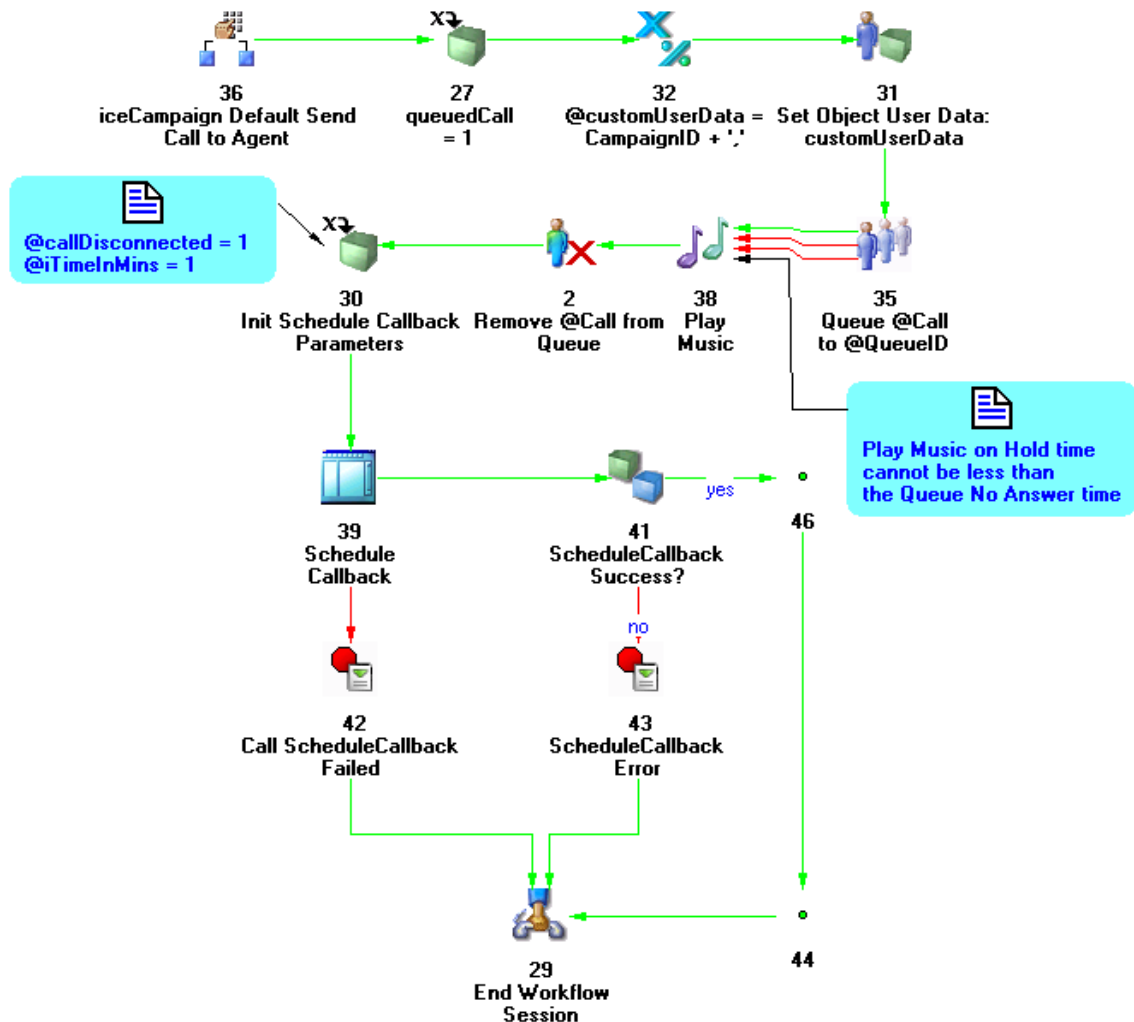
36
iceCampaign Default Send Call to Agent

27
queuedCall = 1

32
@customUserData = CampaignID + ','

31
Set Object User Data: customUserData

@callDisconnected = 1
@iTimeInMins = 1

30
Init Schedule Callback Parameters

2
Remove @Call from Queue

38
Play Music

35
Queue @Call to @QueueID

Play Music on Hold time cannot be less than the Queue No Answer time

39
Schedule Callback

yes

41
ScheduleCallback Success?

46

no

42
Call ScheduleCallback Failed

43
ScheduleCallback Error

29
End Workflow Session

44